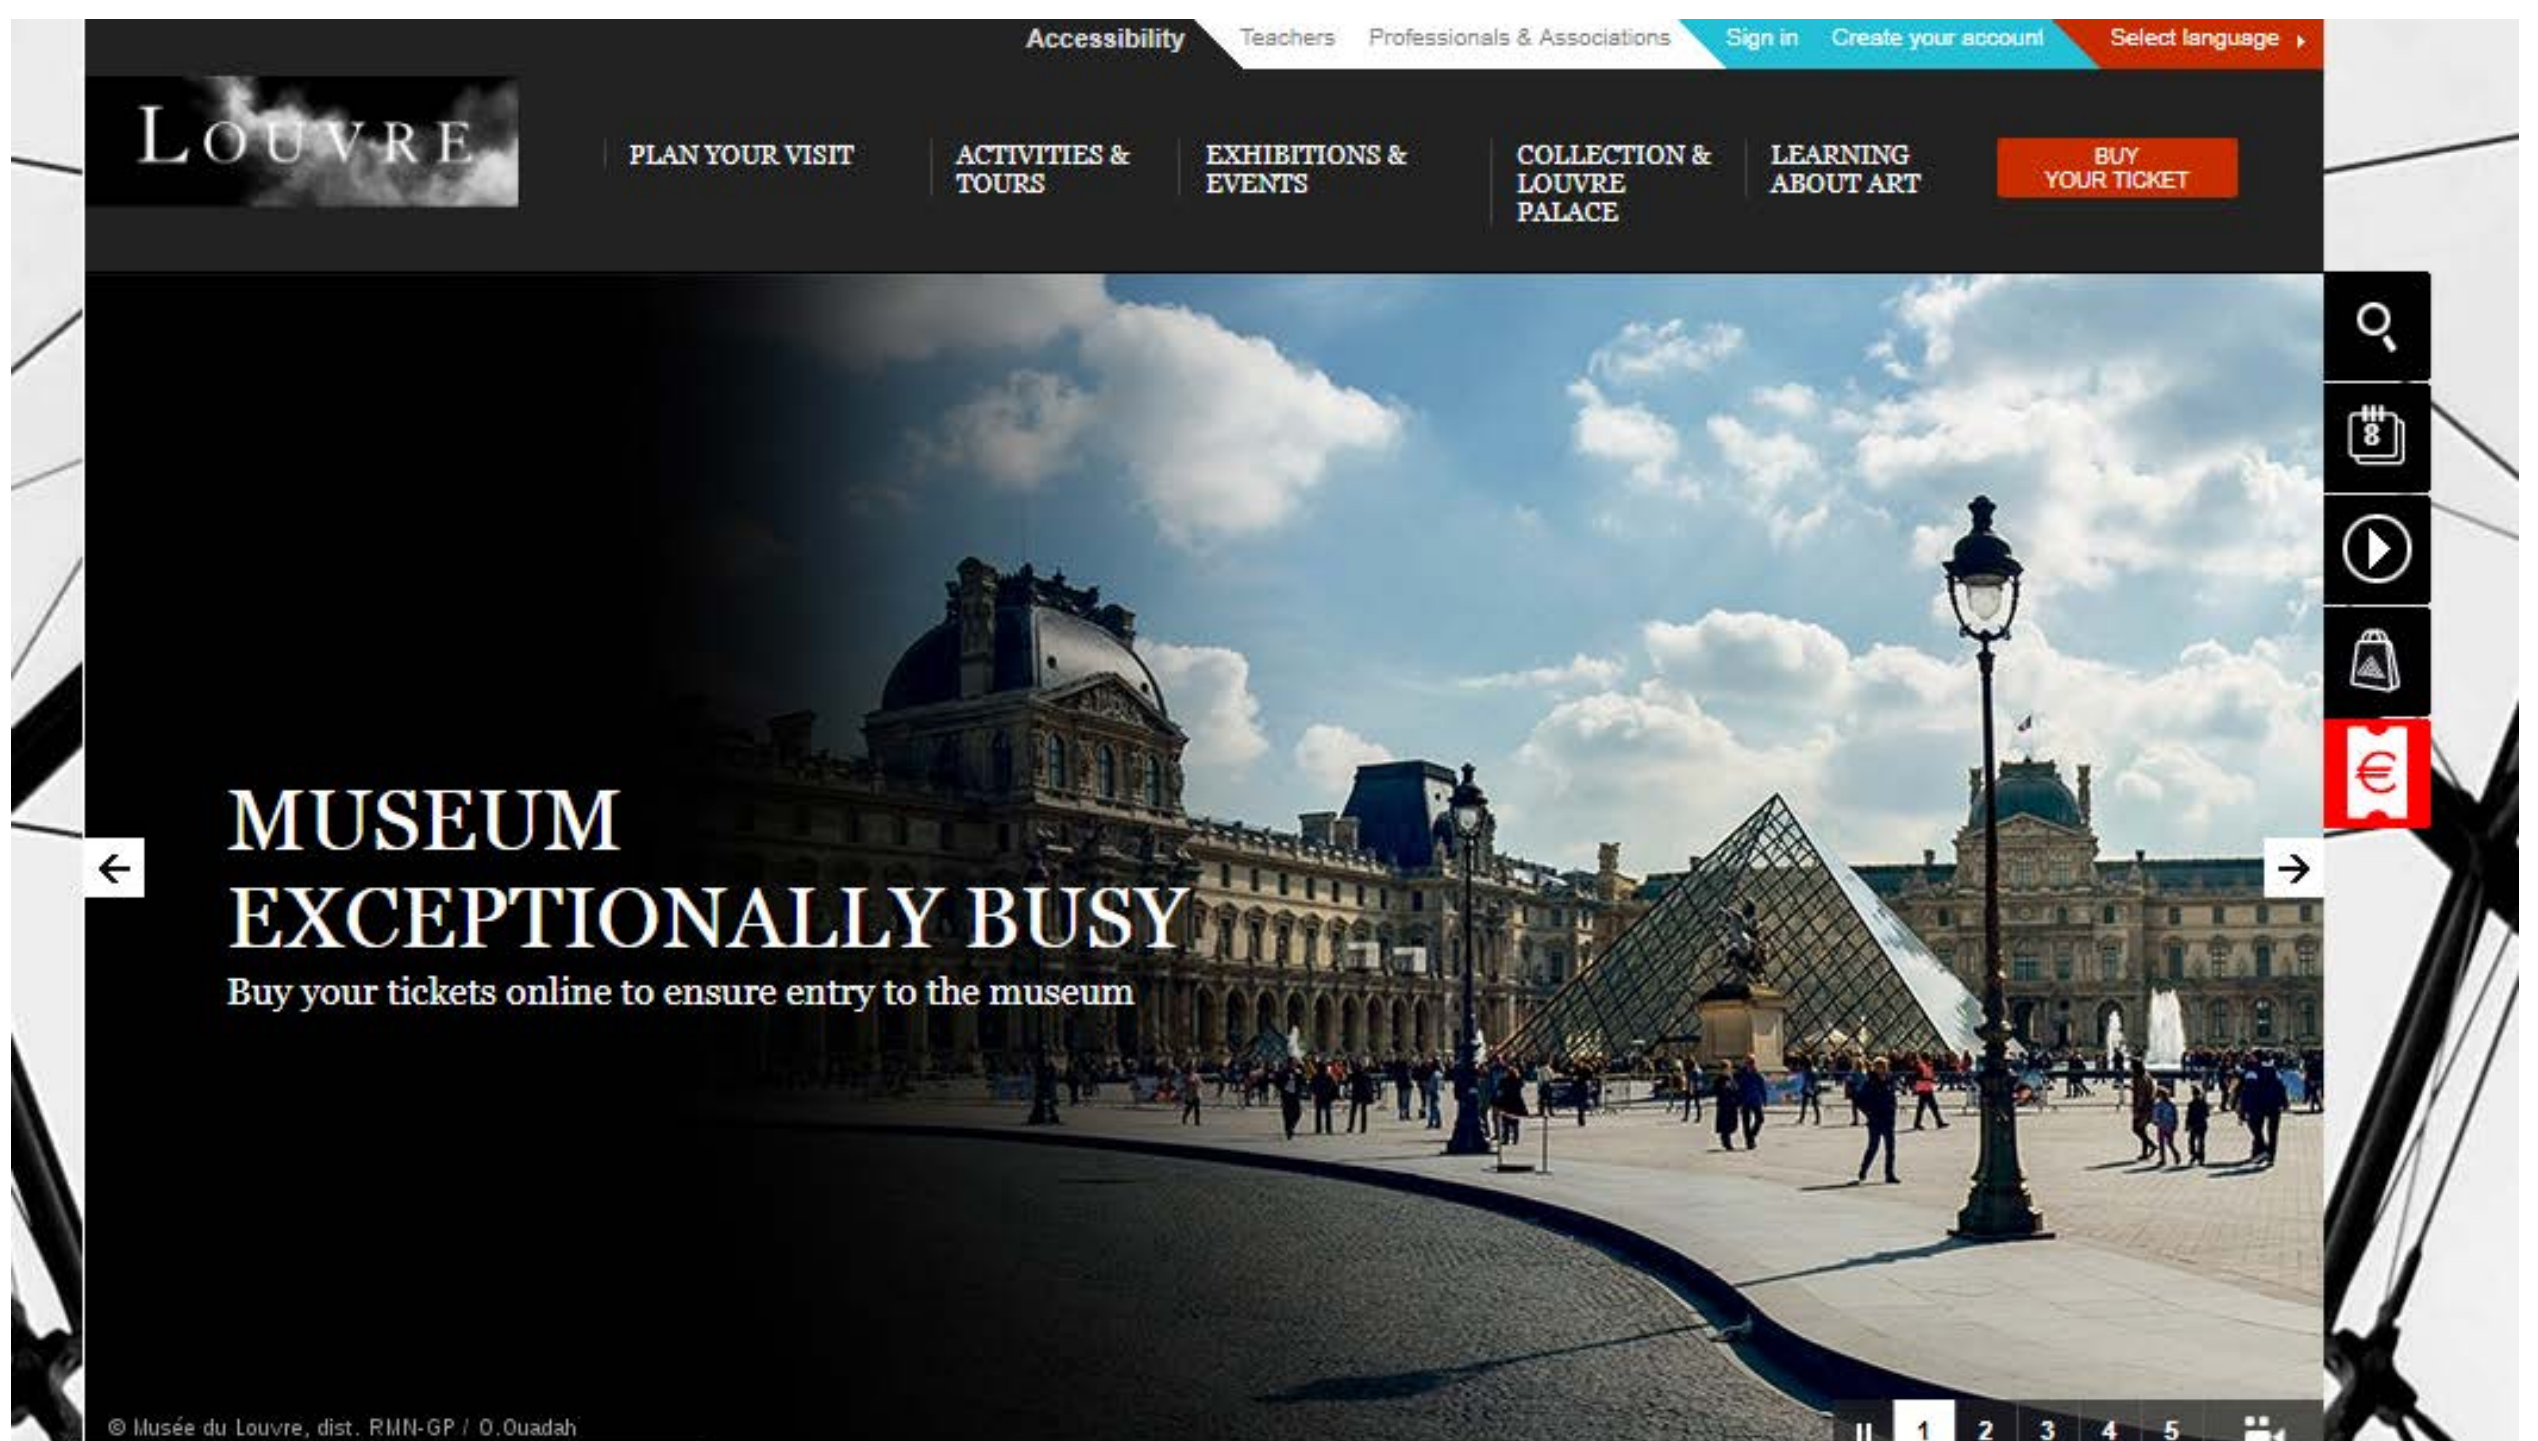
Accessibility Teachers Professionals & Associations Sign in Create your account Select language

LOUVRE

PLAN YOUR VISIT

ACTIVITIES & TOURS

EXHIBITIONS & EVENTS

COLLECTION & LOUVRE PALACE

LEARNING ABOUT ART

BUY YOUR TICKET

8

€

MUSEUM EXCEPTIONALLY BUSY

Buy your tickets online to ensure entry to the museum

© Musée du Louvre, dist. RMN-GP / O.Ouadah

1 2 3 4 5